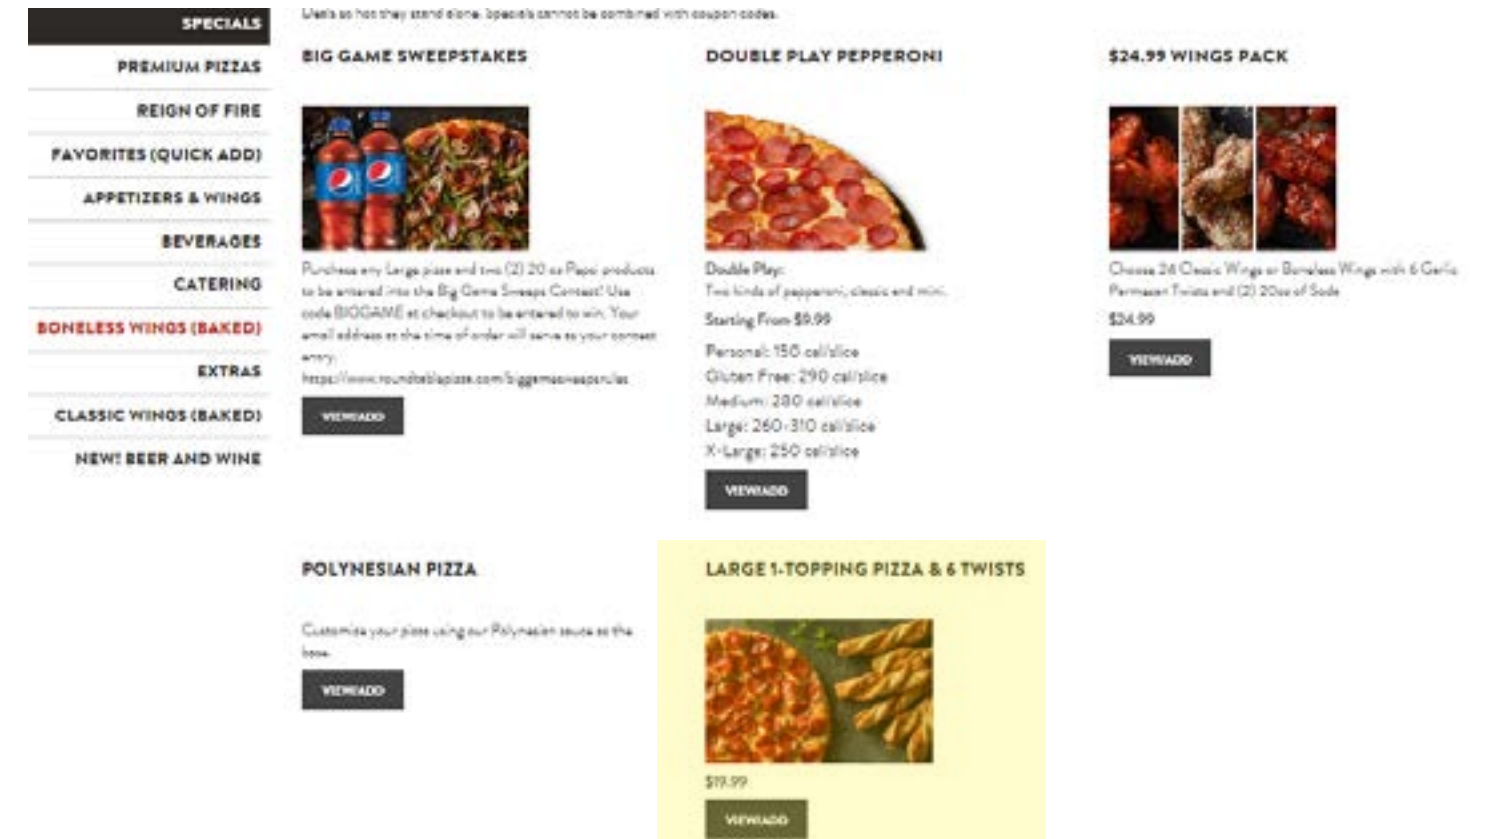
SPECIALS
PREMIUM PIZZAS
REIGN OF FIRE
FAVORITES (QUICK ADD)
APPETIZERS & WINGS
BEVERAGES
CATERING
BONELESS WINGS (BAKED)
EXTRAS
CLASSIC WINGS (BAKED)
NEW! BEER AND WINE

Deals so hot they stand alone. Specials cannot be combined with coupon codes.

BIG GAME SWEEPSTAKES

Purchase any Large pizza and two (2) 20 oz Pepsi products to be entered into the Big Game Sweeps Contest! Use code BIGGAME at checkout to be entered to win. Your email address at the time of order will serve as your contest entry.
https://www.roundtablepizza.com/biggamesweepsrules

VIEW/ADD

DOUBLE PLAY PEPPERONI

Double Play:
Two kinds of pepperoni, classic and mini.
Starting From $9.99
Personal: 150 cal/slice
Gluten Free: 290 cal/slice
Medium: 280 cal/slice
Large: 260-310 cal/slice
X-Large: 250 cal/slice

VIEW/ADD

$24.99 WINGS PACK

Choose 24 Classic Wings or Boneless Wings with 6 Garlic Parmesan Twists and (2) 20oz of Soda
$24.99

VIEW/ADD

POLYNESIAN PIZZA

Customize your pizza using our Polynesian sauce as the base.

VIEW/ADD

LARGE 1-TOPPING PIZZA & 6 TWISTS

$19.99

VIEW/ADD